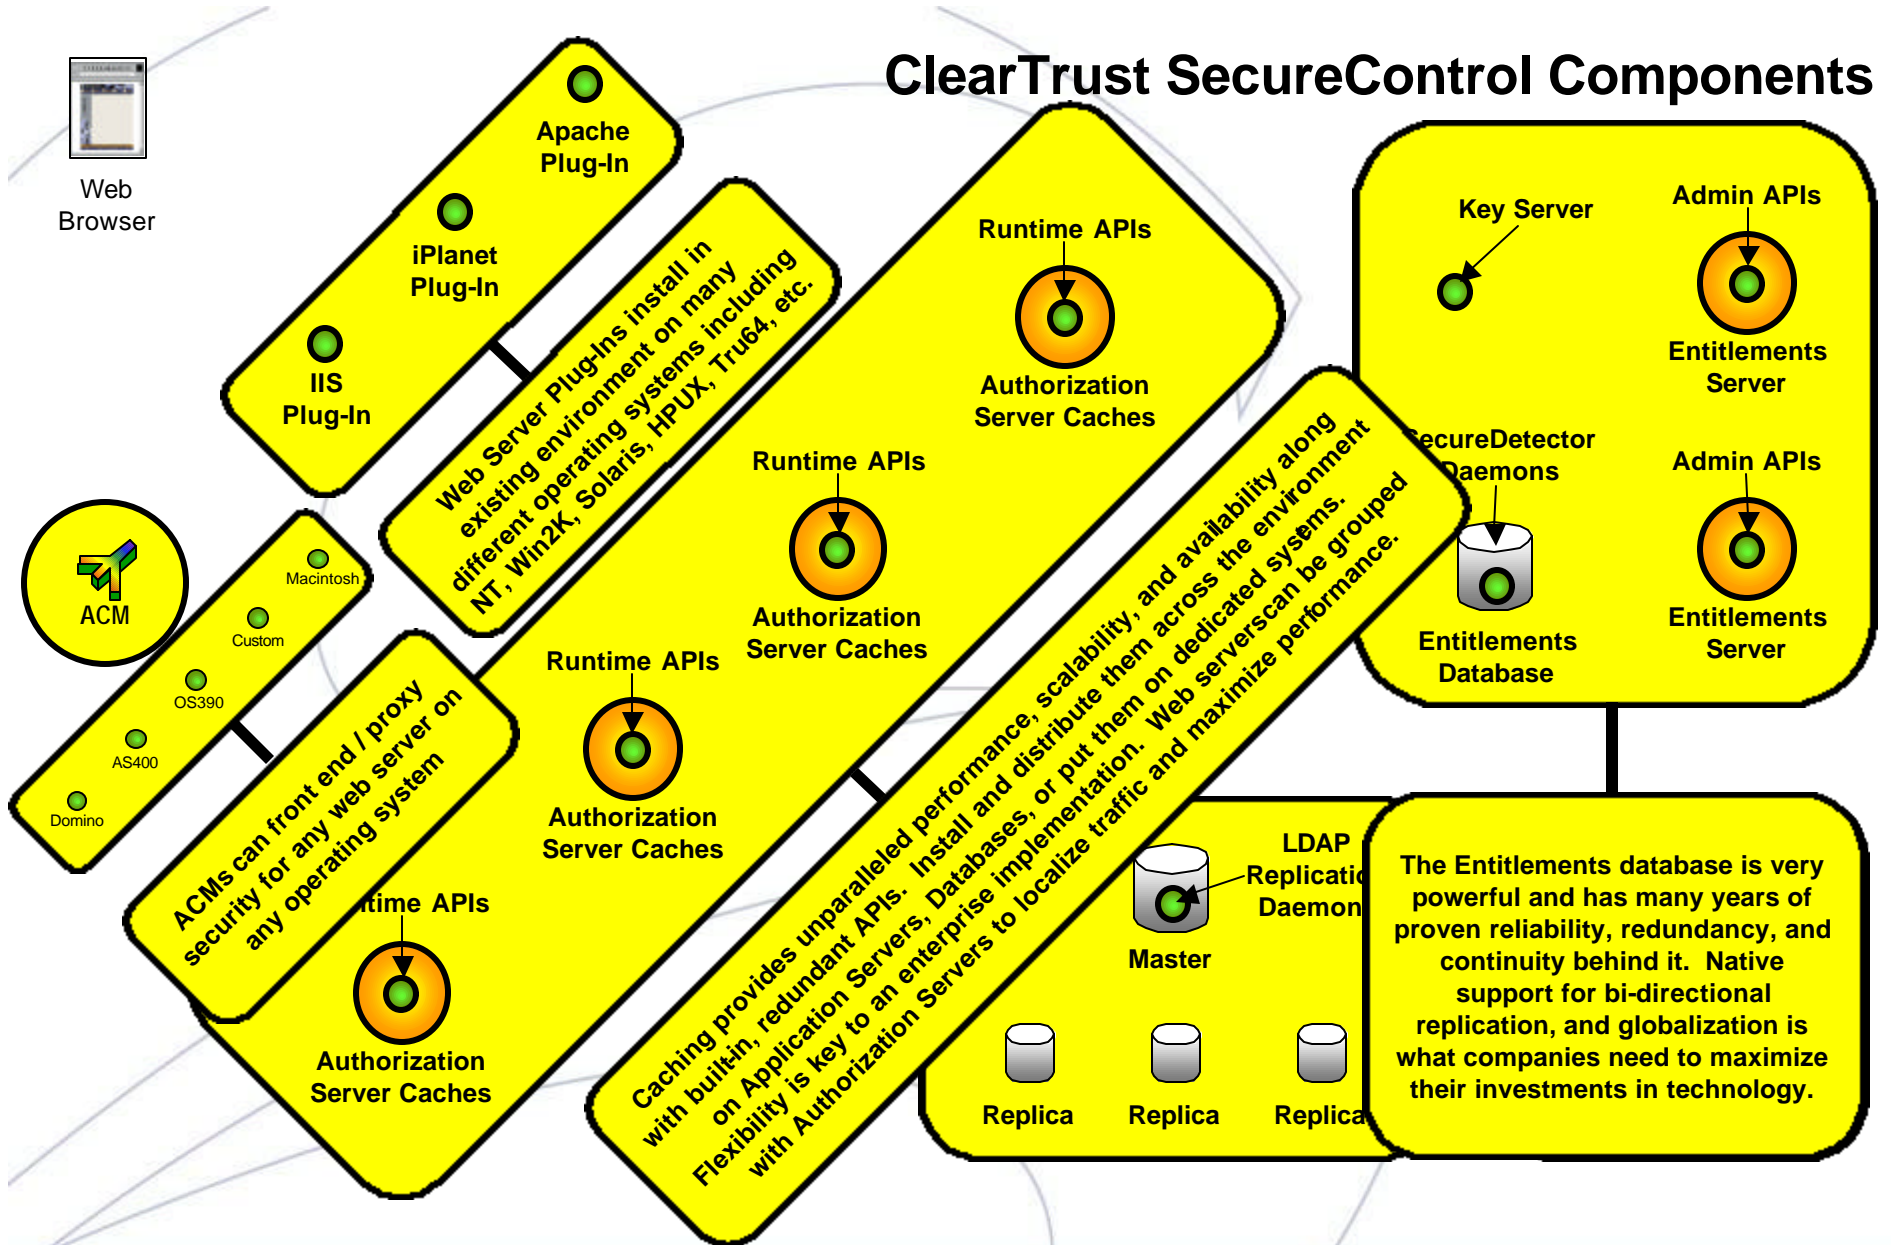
ClearTrust SecureControl Components

Web Browser

Apache Plug-In

iPlanet Plug-In

IIS Plug-In

Web Server Plug-Ins install in existing environment on many different operating systems including NT, Win2K, Solaris, HPUX, Tru64, etc.

ACM

Macintosh

Custom

OS390

AS400

Domino

ACMs can front end / proxy security for any web server on any operating system

Runtime APIs

Authorization Server Caches

Runtime APIs

Authorization Server Caches

Runtime APIs

Authorization Server Caches

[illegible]time APIs

Authorization Server Caches

Caching provides unparalleled performance, scalability, and availability along with built-in, redundant APIs. Install and distribute them across the environment on Application Servers, Databases, or put them on dedicated systems. Flexibility is key to an enterprise implementation. Web serverscan be grouped with Authorization Servers to localize traffic and maximize performance.

Key Server

Admin APIs

Entitlements Server

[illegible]ecureDetector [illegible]aemons

Admin APIs

Entitlements Database

Entitlements Server

LDAP Replicati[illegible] Daemon

Master

Replica

Replica

Replica

The Entitlements database is very powerful and has many years of proven reliability, redundancy, and continuity behind it. Native support for bi-directional replication, and globalization is what companies need to maximize their investments in technology.